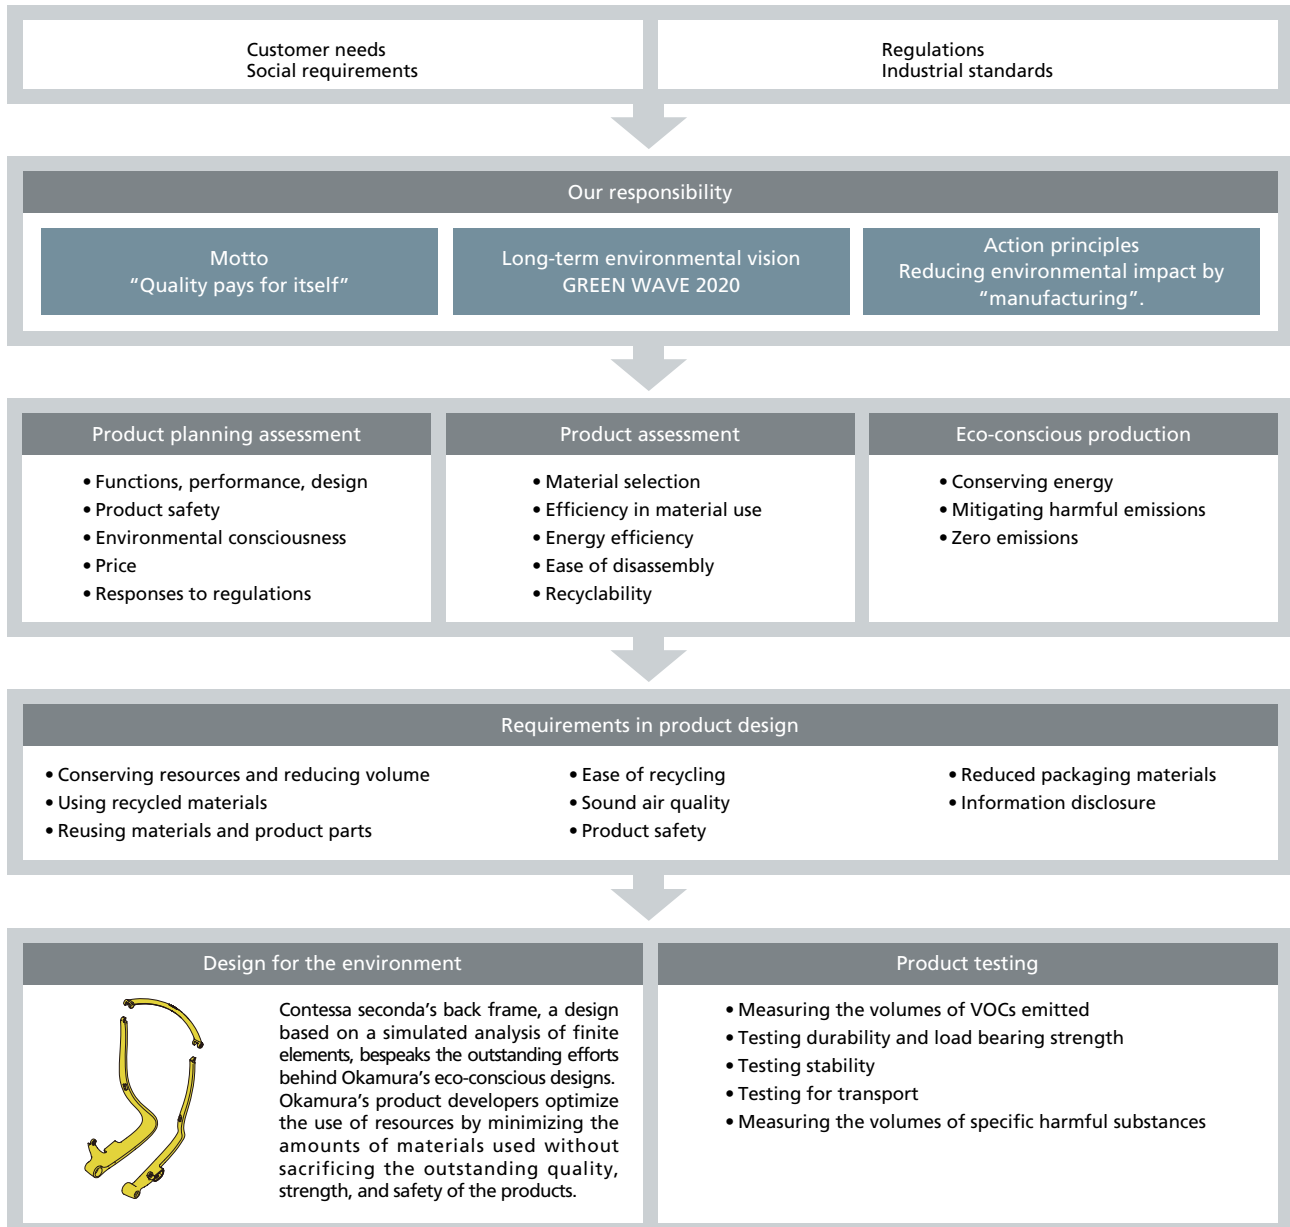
Customer needs
Social requirements

Regulations
Industrial standards

Our responsibility

Motto
“Quality pays for itself”

Long-term environmental vision
GREEN WAVE 2020

Action principles
Reducing environmental impact by “manufacturing”.

Product planning assessment

• Functions, performance, design
• Product safety
• Environmental consciousness
• Price
• Responses to regulations

Product assessment

• Material selection
• Efficiency in material use
• Energy efficiency
• Ease of disassembly
• Recyclability

Eco-conscious production

• Conserving energy
• Mitigating harmful emissions
• Zero emissions

Requirements in product design

• Conserving resources and reducing volume
• Using recycled materials
• Reusing materials and product parts

• Ease of recycling
• Sound air quality
• Product safety

• Reduced packaging materials
• Information disclosure

Design for the environment

Contessa seconda’s back frame, a design based on a simulated analysis of finite elements, bespeaks the outstanding efforts behind Okamura’s eco-conscious designs. Okamura’s product developers optimize the use of resources by minimizing the amounts of materials used without sacrificing the outstanding quality, strength, and safety of the products.

Product testing

• Measuring the volumes of VOCs emitted
• Testing durability and load bearing strength
• Testing stability
• Testing for transport
• Measuring the volumes of specific harmful substances